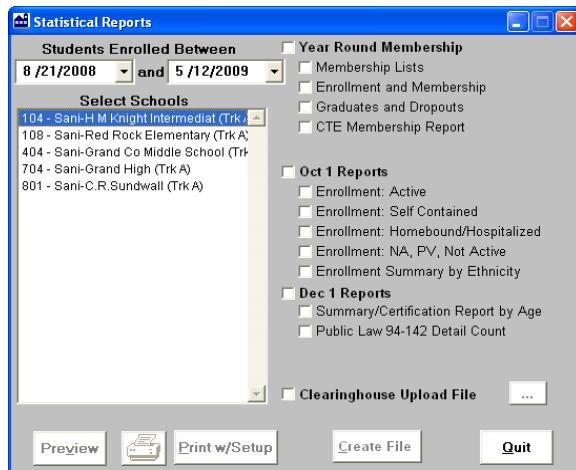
Statistical Reports

Students Enrolled Between
8 /21/2008 and 5 /12/2009

Select Schools
104 - Sani-H M Knight Intermediat (Trk A
108 - Sani-Red Rock Elementary (Trk A)
404 - Sani-Grand Co Middle School (Trk
704 - Sani-Grand High (Trk A)
801 - Sani-C.R.Sundwall (Trk A)

Year Round Membership
Membership Lists
Enrollment and Membership
Graduates and Dropouts
CTE Membership Report

Oct 1 Reports
Enrollment: Active
Enrollment: Self Contained
Enrollment: Homebound/Hospitalized
Enrollment: NA, PV, Not Active
Enrollment Summary by Ethnicity

Dec 1 Reports
Summary/Certification Report by Age
Public Law 94-142 Detail Count

Clearinghouse Upload File ...

Preview Print w/Setup Create File Quit